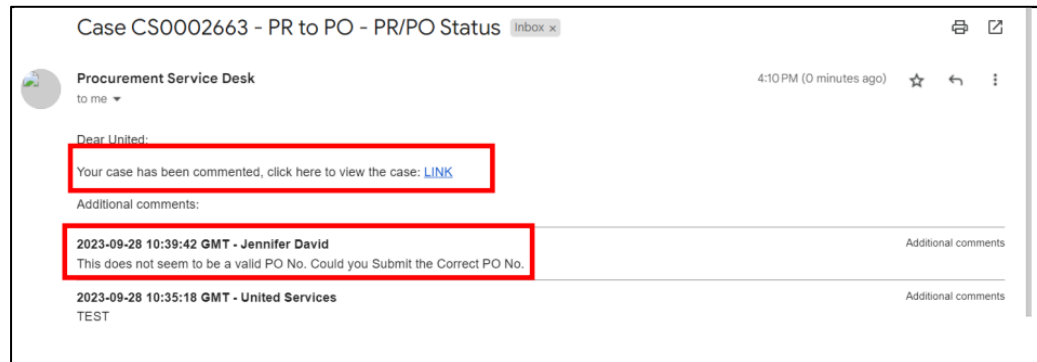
Case CS0002663 - PR to PO - PR/PO Status Inbox ×

Procurement Service Desk
to me

4:10 PM (0 minutes ago)

Dear United:

Your case has been commented, click here to view the case: LINK

Additional comments:

2023-09-28 10:39:42 GMT - Jennifer David
This does not seem to be a valid PO No. Could you Submit the Correct PO No.

Additional comments

2023-09-28 10:35:18 GMT - United Services
TEST

Additional comments